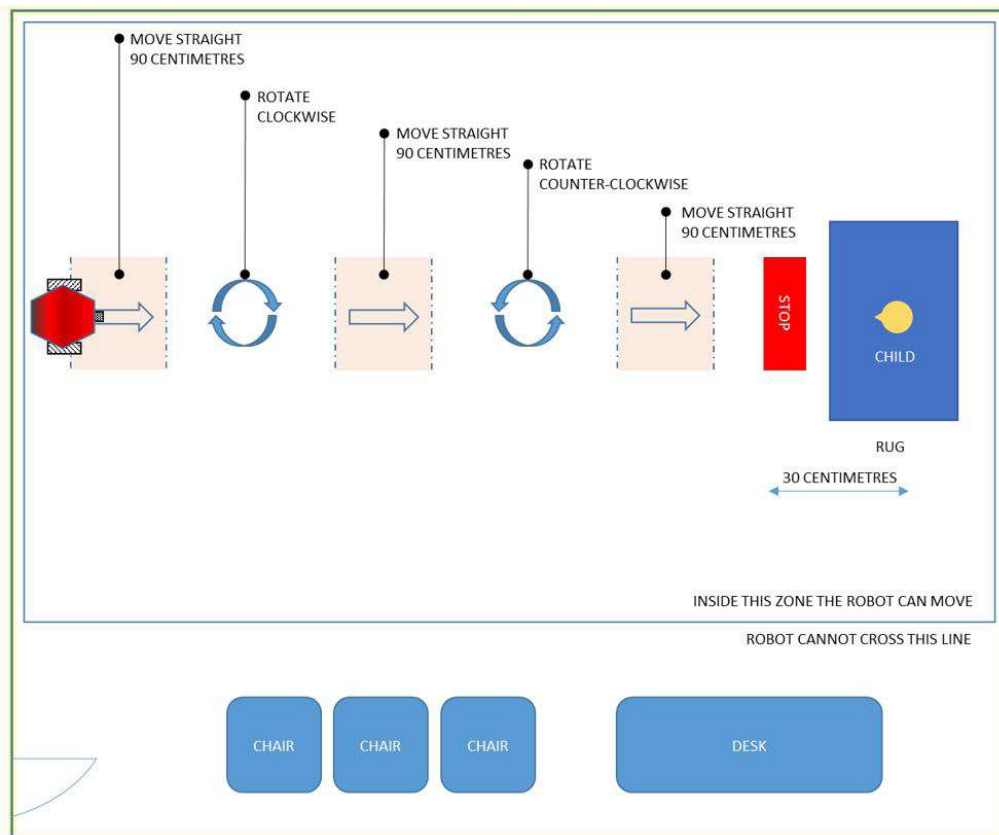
MOVE STRAIGHT
90 CENTIMETRES

ROTATE
CLOCKWISE

MOVE STRAIGHT
90 CENTIMETRES

ROTATE
COUNTER-CLOCKWISE

MOVE STRAIGHT
90 CENTIMETRES

STOP

CHILD

RUG

30 CENTIMETRES

INSIDE THIS ZONE THE ROBOT CAN MOVE

ROBOT CANNOT CROSS THIS LINE

CHAIR

CHAIR

CHAIR

DESK